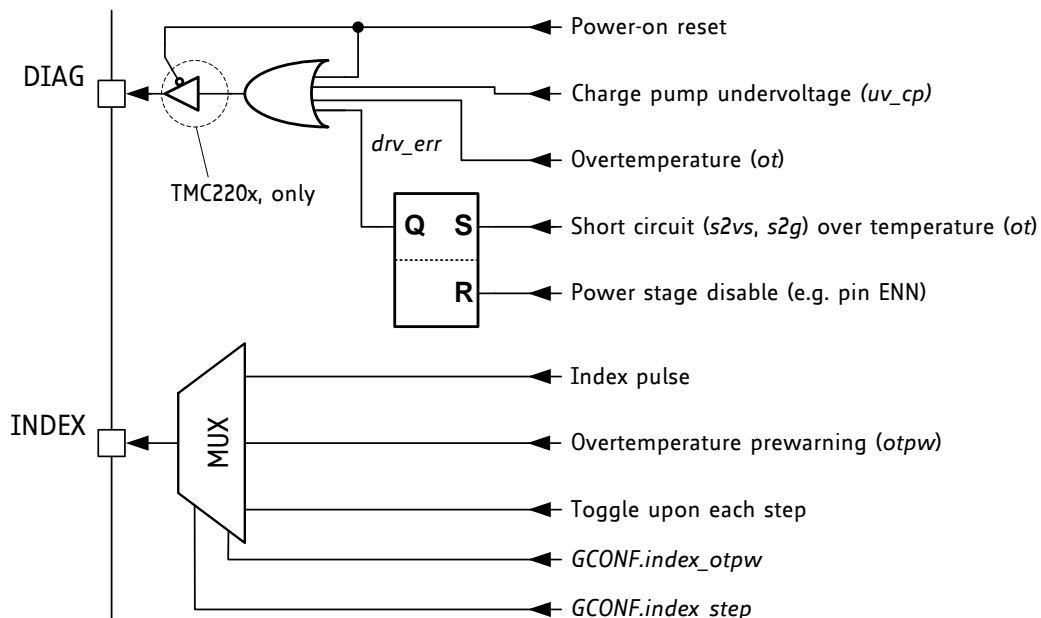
DIAG

TMC220x, only

drv_err

Q S

R

Power-on reset

Charge pump undervoltage (uv_cp)

Overtemperature (ot)

Short circuit (s2vs, s2g) over temperature (ot)

Power stage disable (e.g. pin ENN)

INDEX

MUX

Index pulse

Overtemperature prewarning (otpw)

Toggle upon each step

GCONF.index_otpw

GCONF.index_step